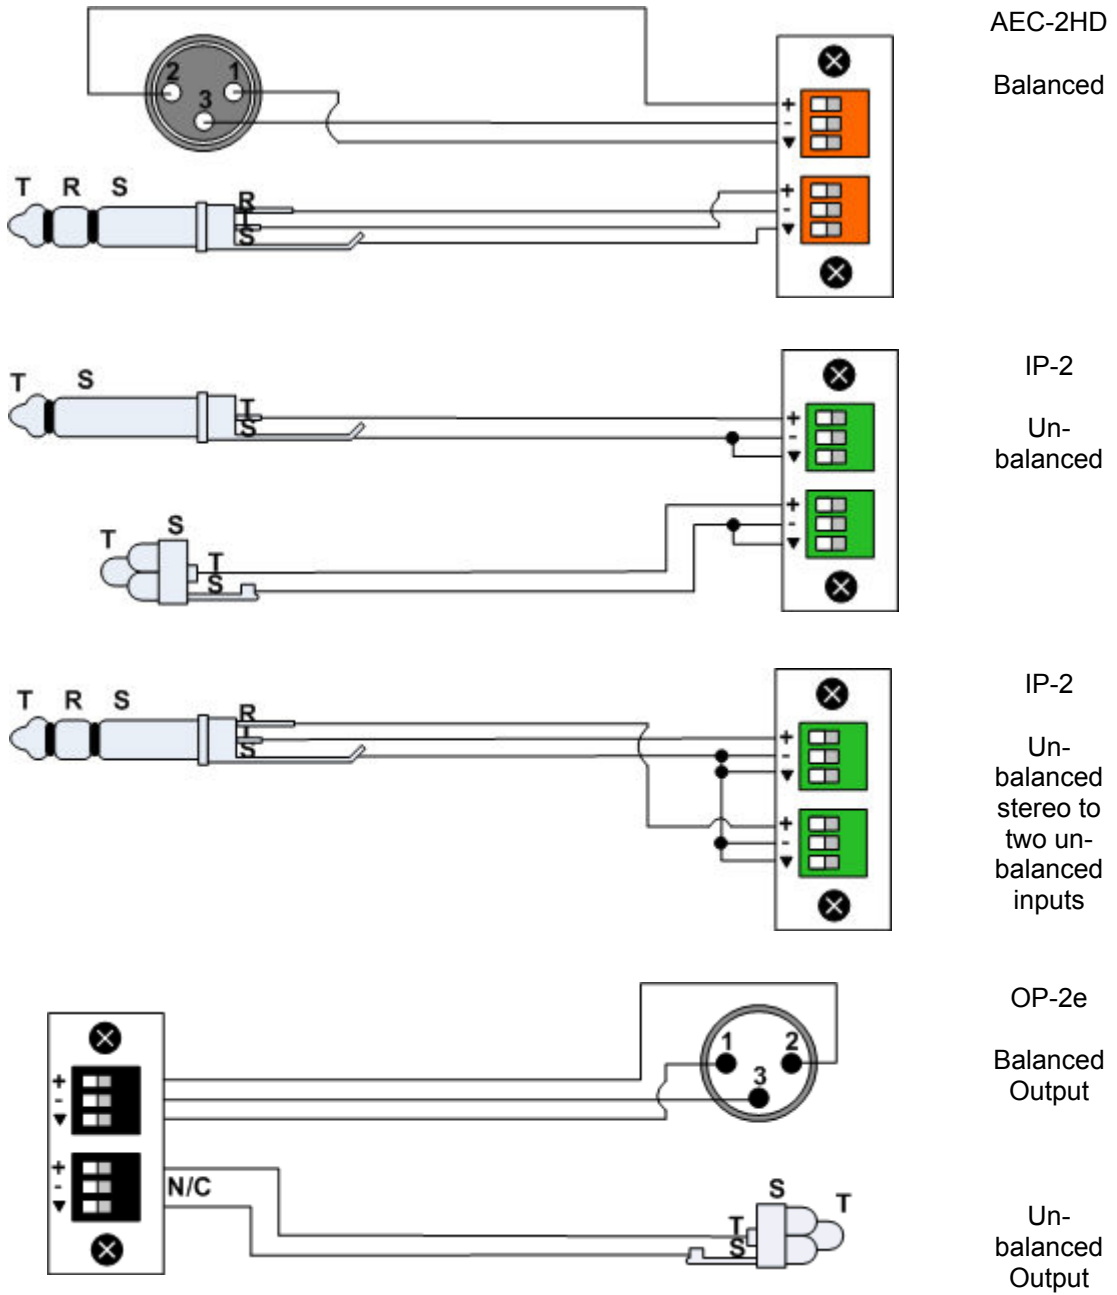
AEC-2HD

Balanced

2 1
3

+
-
▼

T R S

R
T
S

+
-
▼

IP-2

Un-balanced

T S

T
S

+
-
▼

T S

T
S

+
-
▼

IP-2

Un-balanced stereo to two un-balanced inputs

T R S

R
T
S

+
-
▼

+
-
▼

OP-2e

Balanced Output

+
-
▼

1 2
3

+
-
▼

N/C

S T

T
S

Un-balanced Output